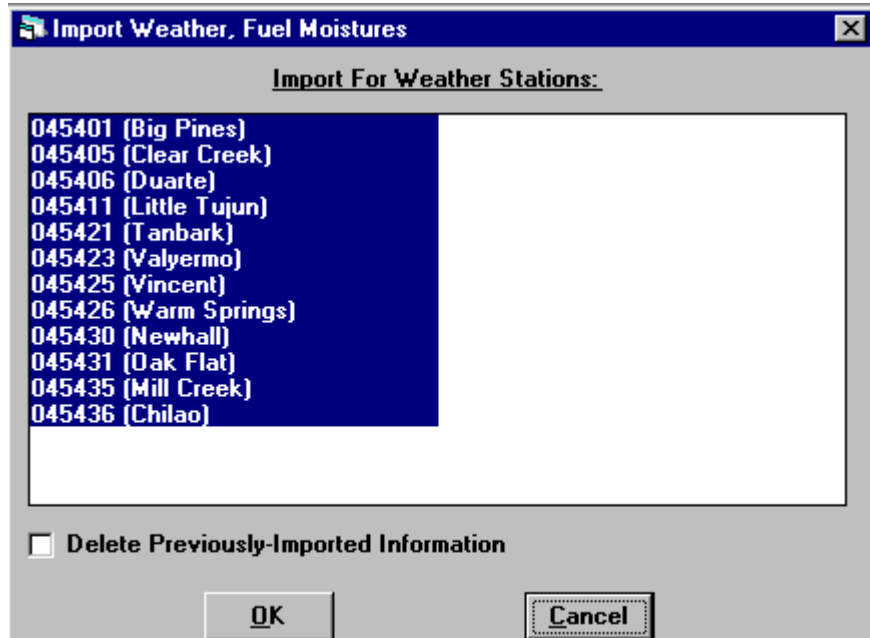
Import Weather, Fuel Moistures

Import For Weather Stations:

045401 (Big Pines)
045405 (Clear Creek)
045406 (Duarte)
045411 (Little Tujun)
045421 (Tanbark)
045423 (Valyermo)
045425 (Vincent)
045426 (Warm Springs)
045430 (Newhall)
045431 (Oak Flat)
045435 (Mill Creek)
045436 (Chilao)

Delete Previously-Imported Information

OK

Cancel